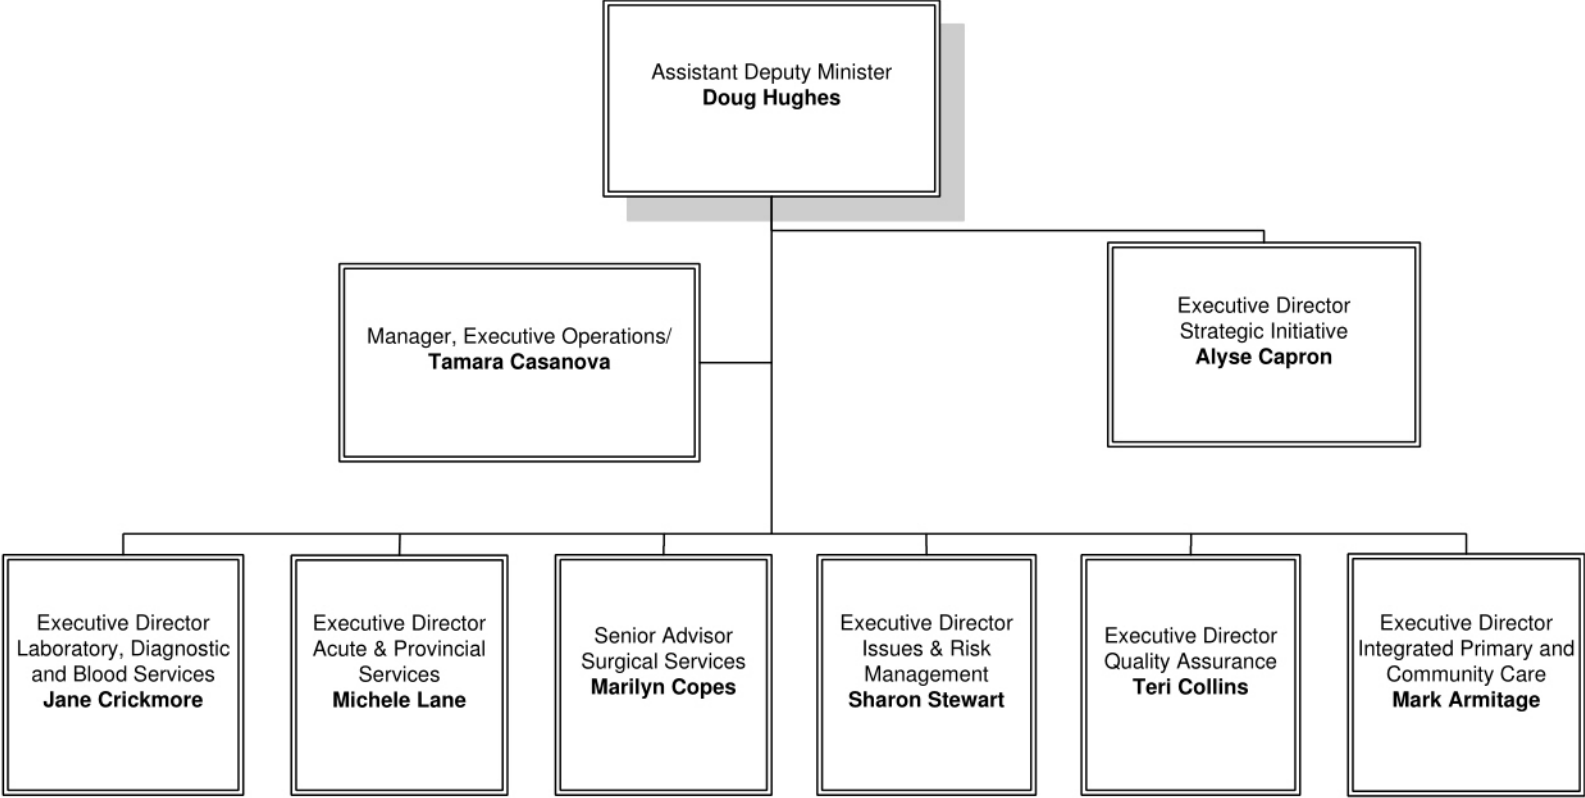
Assistant Deputy Minister
**Doug Hughes**

Manager, Executive Operations/
**Tamara Casanova**

Executive Director
Strategic Initiative
**Alyse Capron**

Executive Director
Laboratory, Diagnostic and Blood Services
**Jane Crickmore**

Executive Director
Acute & Provincial Services
**Michele Lane**

Senior Advisor
Surgical Services
**Marilyn Copes**

Executive Director
Issues & Risk Management
**Sharon Stewart**

Executive Director
Quality Assurance
**Teri Collins**

Executive Director
Integrated Primary and Community Care
**Mark Armitage**